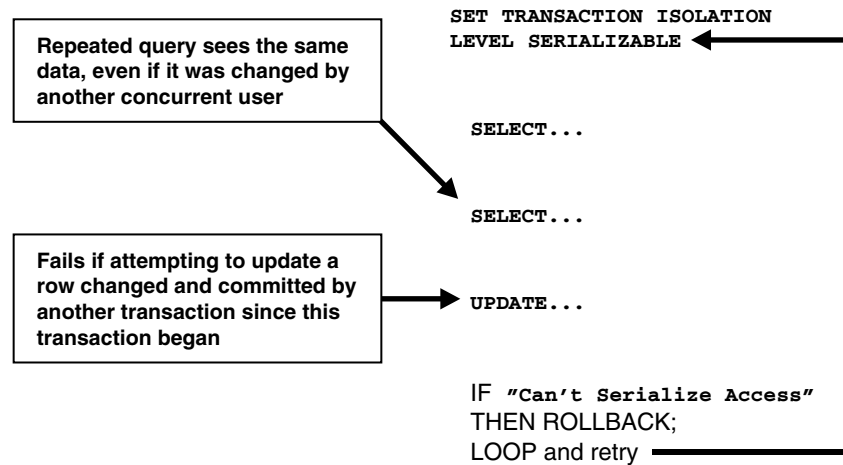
SET TRANSACTION ISOLATION LEVEL SERIALIZABLE

Repeated query sees the same data, even if it was changed by another concurrent user

SELECT...

SELECT...

Fails if attempting to update a row changed and committed by another transaction since this transaction began

UPDATE...

IF "Can't Serialize Access"
THEN ROLLBACK;
LOOP and retry